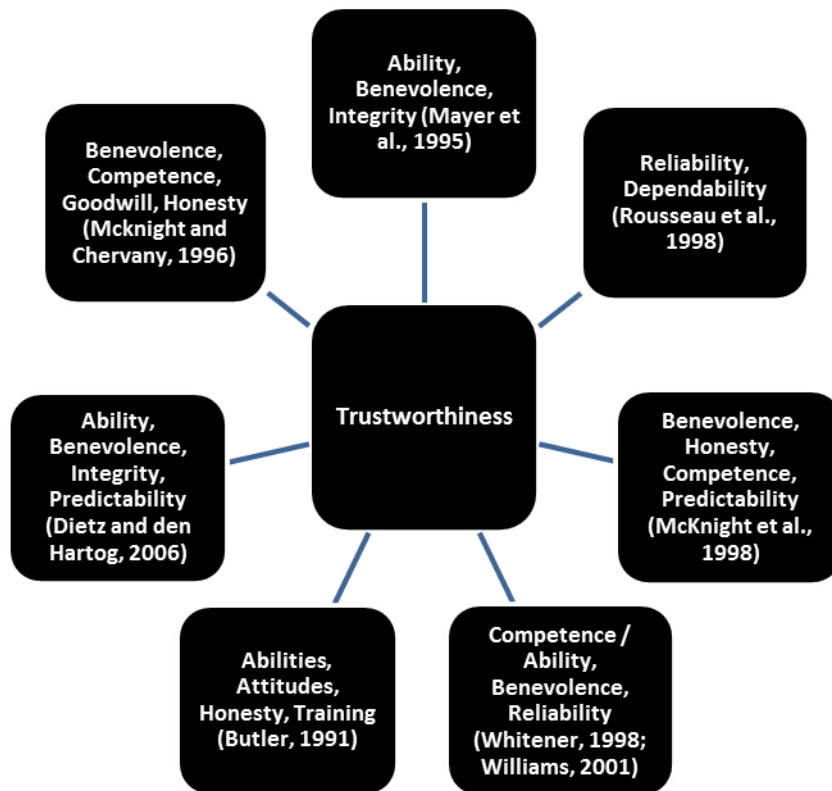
Ability, Benevolence, Integrity (Mayer et al., 1995)

Benevolence, Competence, Goodwill, Honesty (Mcknight and Chervany, 1996)

Reliability, Dependability (Rousseau et al., 1998)

Trustworthiness

Ability, Benevolence, Integrity, Predictability (Dietz and den Hartog, 2006)

Benevolence, Honesty, Competence, Predictability (McKnight et al., 1998)

Abilities, Attitudes, Honesty, Training (Butler, 1991)

Competence / Ability, Benevolence, Reliability (Whitener, 1998; Williams, 2001)